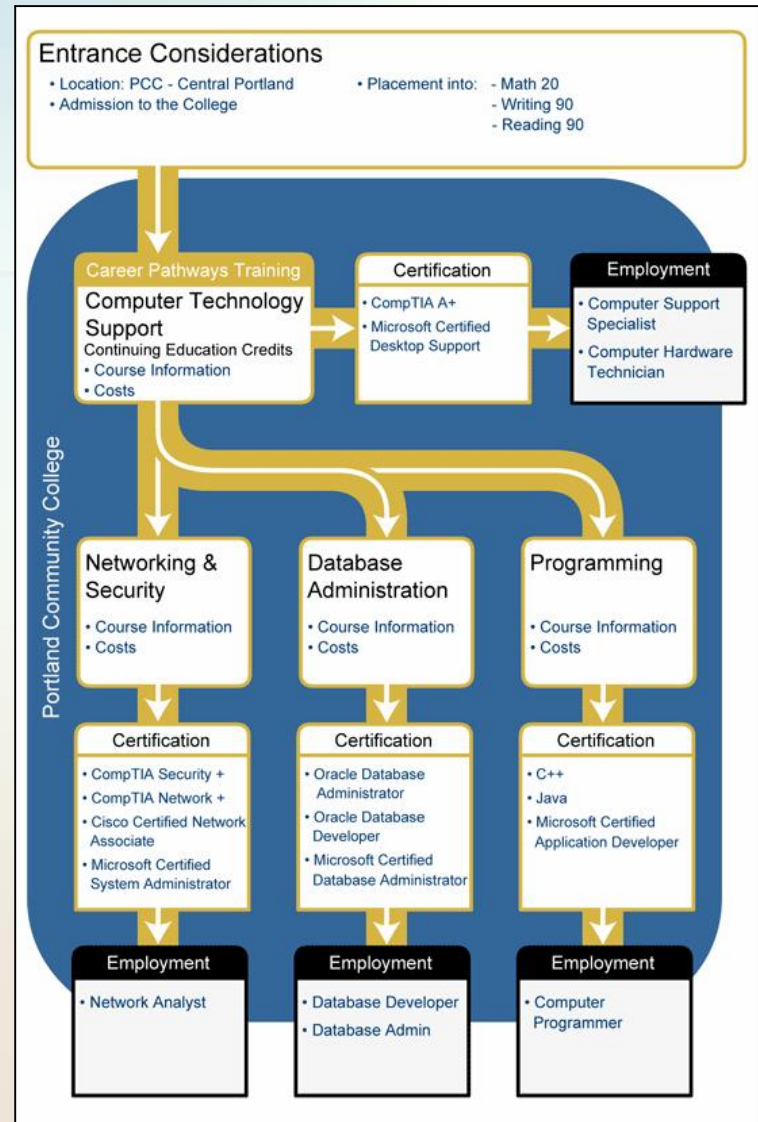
Entrance Considerations
• Location: PCC - Central Portland
• Admission to the College

• Placement into: - Math 20
- Writing 90
- Reading 90

Portland Community College

Career Pathways Training
Computer Technology Support
Continuing Education Credits
• Course Information
• Costs

Certification
• CompTIA A+
• Microsoft Certified Desktop Support

Employment
• Computer Support Specialist
• Computer Hardware Technician

Networking & Security
• Course Information
• Costs

Database Administration
• Course Information
• Costs

Programming
• Course Information
• Costs

Certification
• CompTIA Security +
• CompTIA Network +
• Cisco Certified Network Associate
• Microsoft Certified System Administrator

Certification
• Oracle Database Administrator
• Oracle Database Developer
• Microsoft Certified Database Administrator

Certification
• C++
• Java
• Microsoft Certified Application Developer

Employment
• Network Analyst

Employment
• Database Developer
• Database Admin

Employment
• Computer Programmer